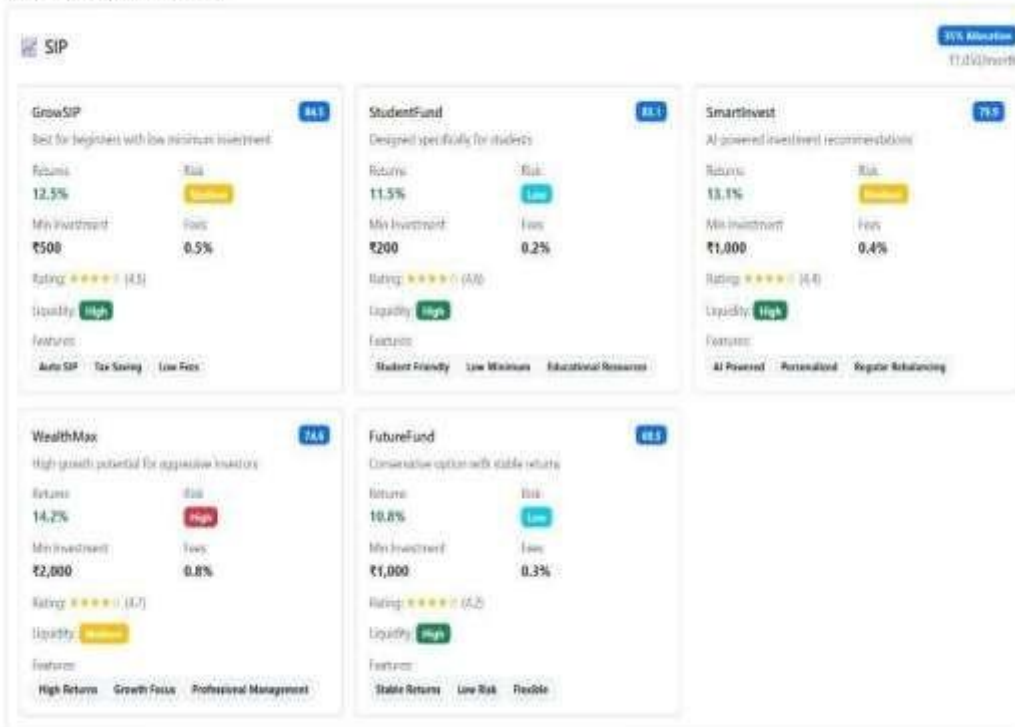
SIP

35% Allocation
₹1,050/month

GrowSIP
84.5
Best for beginners with low minimum investment
Returns
12.5%
Risk
Medium
Min Investment
₹500
Fees
0.5%
Rating: ★★★★☆ (4.5)
Liquidity: High
Features:
Auto SIP Tax Saving Low Fees

StudentFund
82.1
Designed specifically for students
Returns
11.5%
Risk
Low
Min Investment
₹200
Fees
0.2%
Rating: ★★★★☆ (4.6)
Liquidity: High
Features:
Student Friendly Low Minimum Educational Resources

SmartInvest
79.9
AI-powered investment recommendations
Returns
13.1%
Risk
Medium
Min Investment
₹1,000
Fees
0.4%
Rating: ★★★★☆ (4.4)
Liquidity: High
Features:
AI Powered Personalized Regular Rebalancing

WealthMax
74.6
High growth potential for aggressive investors
Returns
14.2%
Risk
High
Min Investment
₹2,000
Fees
0.8%
Rating: ★★★★☆ (4.7)
Liquidity: Medium
Features:
High Returns Growth Focus Professional Management

FutureFund
68.5
Conservative option with stable returns
Returns
10.8%
Risk
Low
Min Investment
₹1,000
Fees
0.3%
Rating: ★★★★☆ (4.2)
Liquidity: High
Features:
Stable Returns Low Risk Flexible